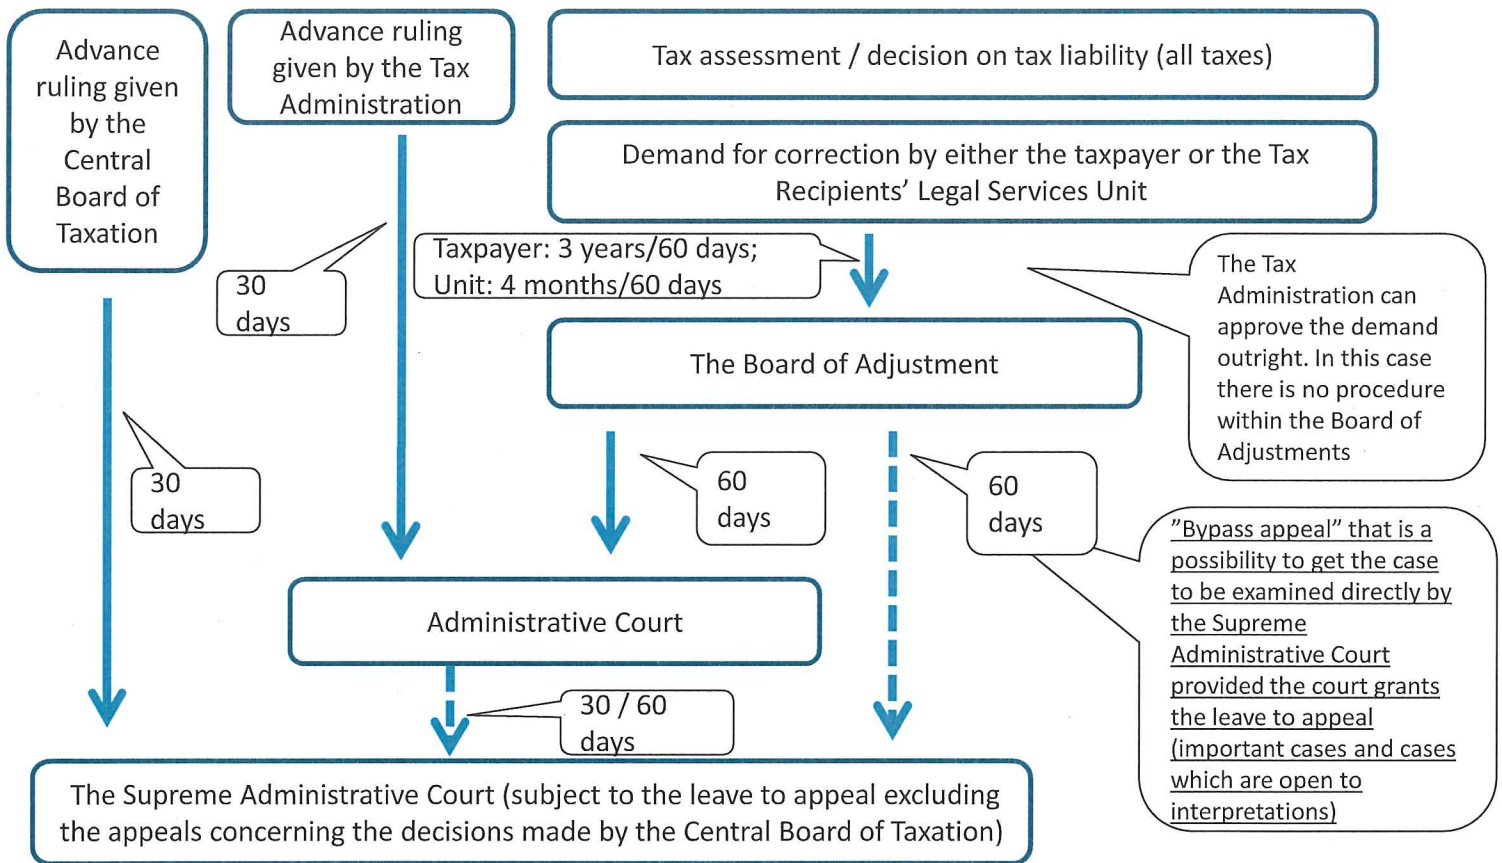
Advance ruling given by the Central Board of Taxation

Advance ruling given by the Tax Administration

Tax assessment / decision on tax liability (all taxes)

Demand for correction by either the taxpayer or the Tax Recipients' Legal Services Unit

30 days

Taxpayer: 3 years/60 days; Unit: 4 months/60 days

The Tax Administration can approve the demand outright. In this case there is no procedure within the Board of Adjustments

The Board of Adjustment

30 days

60 days

60 days

"Bypass appeal" that is a possibility to get the case to be examined directly by the Supreme Administrative Court provided the court grants the leave to appeal (important cases and cases which are open to interpretations)

Administrative Court

30 / 60 days

The Supreme Administrative Court (subject to the leave to appeal excluding the appeals concerning the decisions made by the Central Board of Taxation)